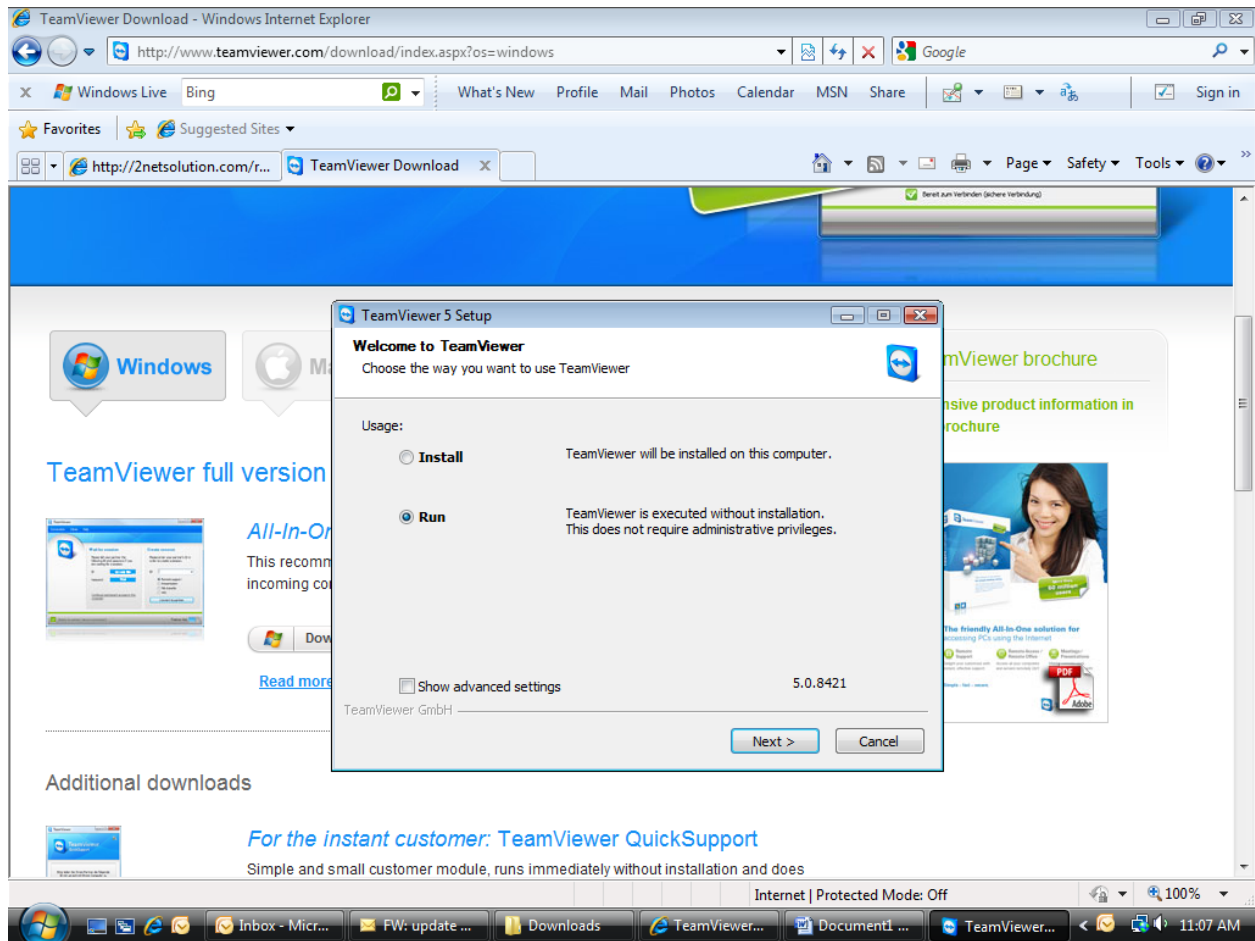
TeamViewer Download - Windows Internet Explorer

http://www.teamviewer.com/download/index.aspx?os=windows

Google

Windows Live | Bing | What's New | Profile | Mail | Photos | Calendar | MSN | Share | Sign in

Favorites | Suggested Sites

http://2netsolution.com/r... | TeamViewer Download

Page | Safety | Tools

Bereit zum Verbinden (sichere Verbindung)

Windows | Ma

TeamViewer full version

All-In-On

This recomm incoming co

Dow

Read more

mViewer brochure

nsive product information in brochure

The friendly All-In-One solution for accessing PCs using the Internet

PDF

Adobe

Additional downloads

For the instant customer: TeamViewer QuickSupport

Simple and small customer module, runs immediately without installation and does

TeamViewer 5 Setup

Welcome to TeamViewer

Choose the way you want to use TeamViewer

Usage:

Install — TeamViewer will be installed on this computer.

Run — TeamViewer is executed without installation. This does not require administrative privileges.

Show advanced settings

5.0.8421

TeamViewer GmbH

Next >

Cancel

Internet | Protected Mode: Off

100%

Inbox - Micr... | FW: update ... | Downloads | TeamViewer... | Document1 ... | TeamViewer...

11:07 AM